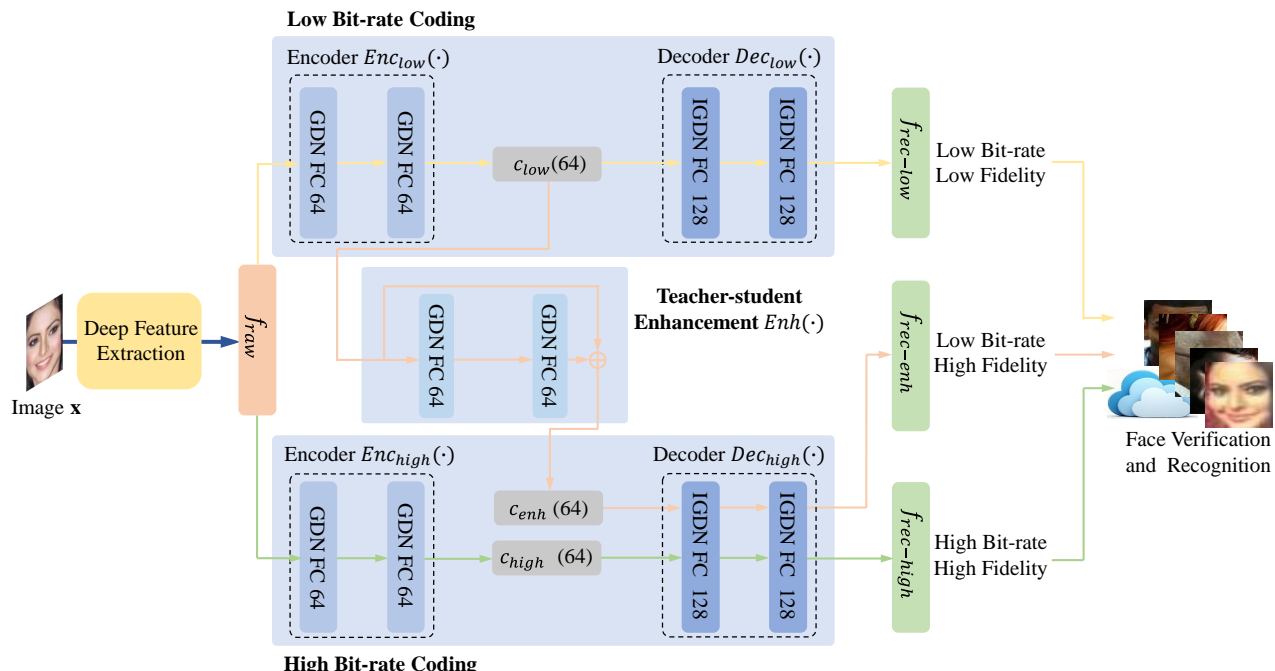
Low Bit-rate Coding

Encoder $Enc_{low}(\cdot)$

Decoder $Dec_{low}(\cdot)$

GDN FC 64

GDN FC 64

$c_{low}(64)$

IGDN FC 128

IGDN FC 128

$f_{rec-low}$

Low Bit-rate Low Fidelity

Image $\mathbf{x}$

Deep Feature Extraction

$f_{raw}$

GDN FC 64

GDN FC 64

Teacher-student Enhancement $Enh(\cdot)$

$f_{rec-enh}$

Low Bit-rate High Fidelity

Face Verification and Recognition

Encoder $Enc_{high}(\cdot)$

Decoder $Dec_{high}(\cdot)$

GDN FC 64

GDN FC 64

$c_{enh}$ (64)

$c_{high}$ (64)

IGDN FC 128

IGDN FC 128

$f_{rec-high}$

High Bit-rate High Fidelity

High Bit-rate Coding